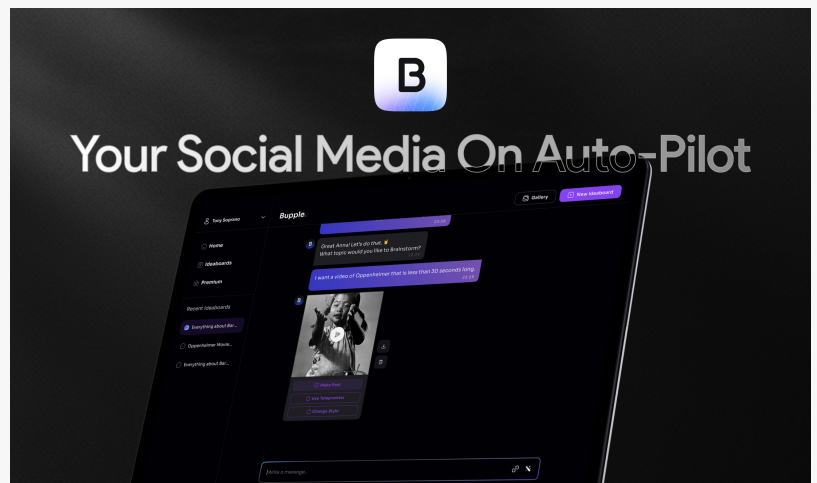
B

Your Social Media On Auto-Pilot

Tony Soprano
Home
Ideaboards
Premium
Recent ideaboards
Everything about Bar...
Oppenheimer Movie...
Everything about Bar...

Bupple
Gallery
New Ideaboard

23:35

Great Anna! Let's do that.
What topic would you like to Brainstorm?
23:35

I want a video of Oppenheimer that is less than 30 seconds long.
23:35

Make Post
Use Teleprompter
Change Style

Write a message...